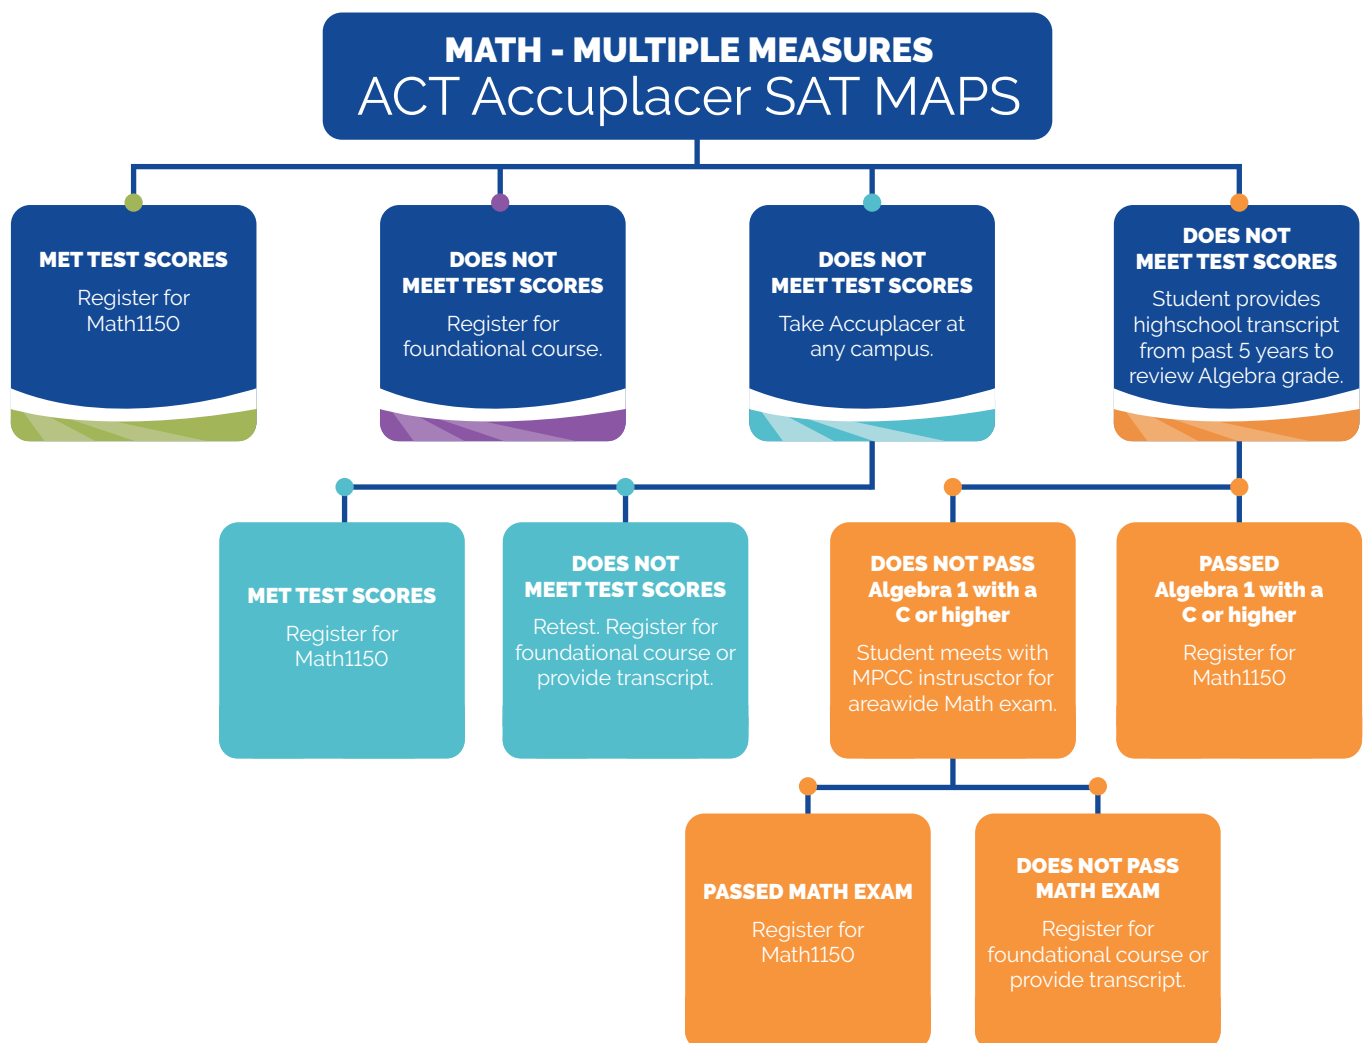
MATH - MULTIPLE MEASURES
ACT Accuplacer SAT MAPS

MET TEST SCORES
Register for Math1150

DOES NOT MEET TEST SCORES
Register for foundational course.

DOES NOT MEET TEST SCORES
Take Accuplacer at any campus.

DOES NOT MEET TEST SCORES
Student provides highschool transcript from past 5 years to review Algebra grade.

MET TEST SCORES
Register for Math1150

DOES NOT MEET TEST SCORES
Retest. Register for foundational course or provide transcript.

DOES NOT PASS Algebra 1 with a C or higher
Student meets with MPCC instrusctor for areawide Math exam.

PASSED Algebra 1 with a C or higher
Register for Math1150

PASSED MATH EXAM
Register for Math1150

DOES NOT PASS MATH EXAM
Register for foundational course or provide transcript.